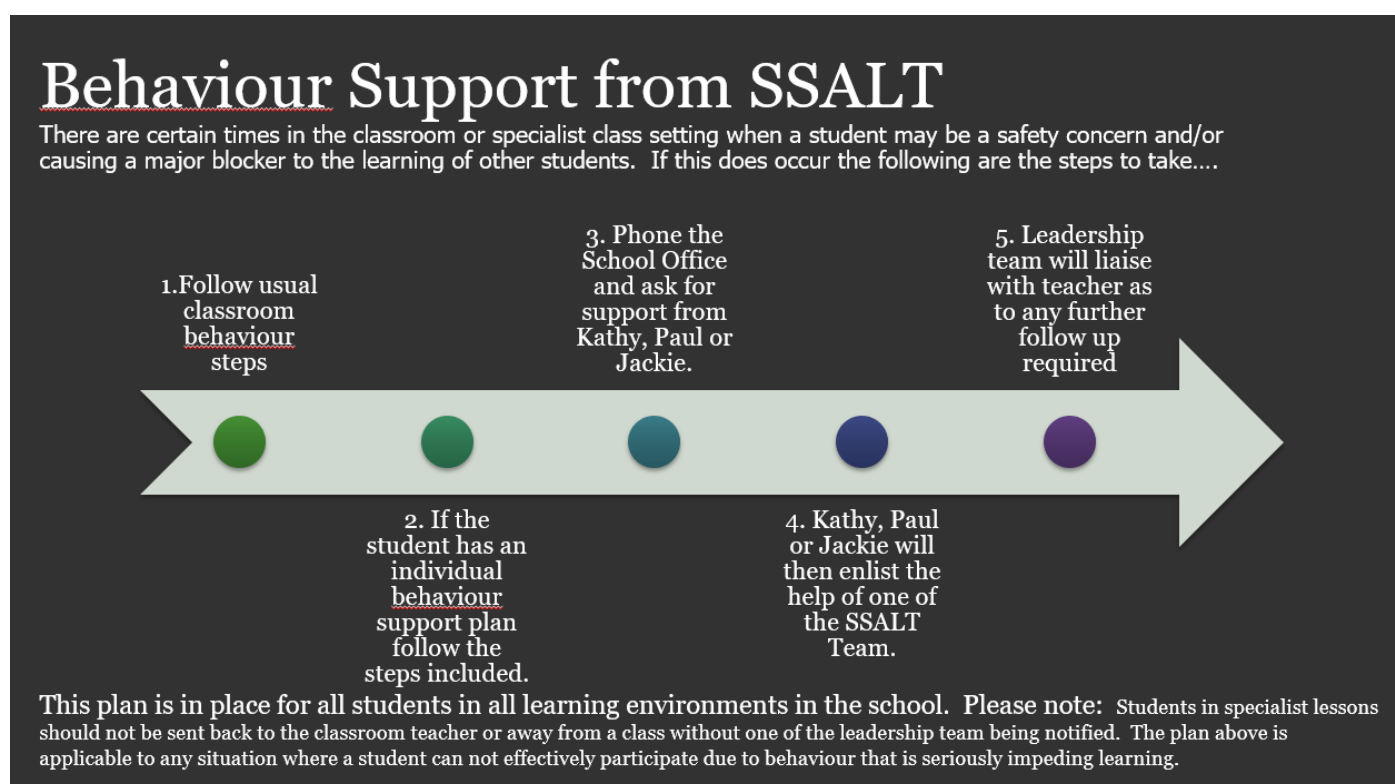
Behaviour Support from SSALT

There are certain times in the classroom or specialist class setting when a student may be a safety concern and/or causing a major blocker to the learning of other students. If this does occur the following are the steps to take….

1.Follow usual classroom behaviour steps

2. If the student has an individual behaviour support plan follow the steps included.

3. Phone the School Office and ask for support from Kathy, Paul or Jackie.

4. Kathy, Paul or Jackie will then enlist the help of one of the SSALT Team.

5. Leadership team will liaise with teacher as to any further follow up required

This plan is in place for all students in all learning environments in the school. Please note: Students in specialist lessons should not be sent back to the classroom teacher or away from a class without one of the leadership team being notified. The plan above is applicable to any situation where a student can not effectively participate due to behaviour that is seriously impeding learning.